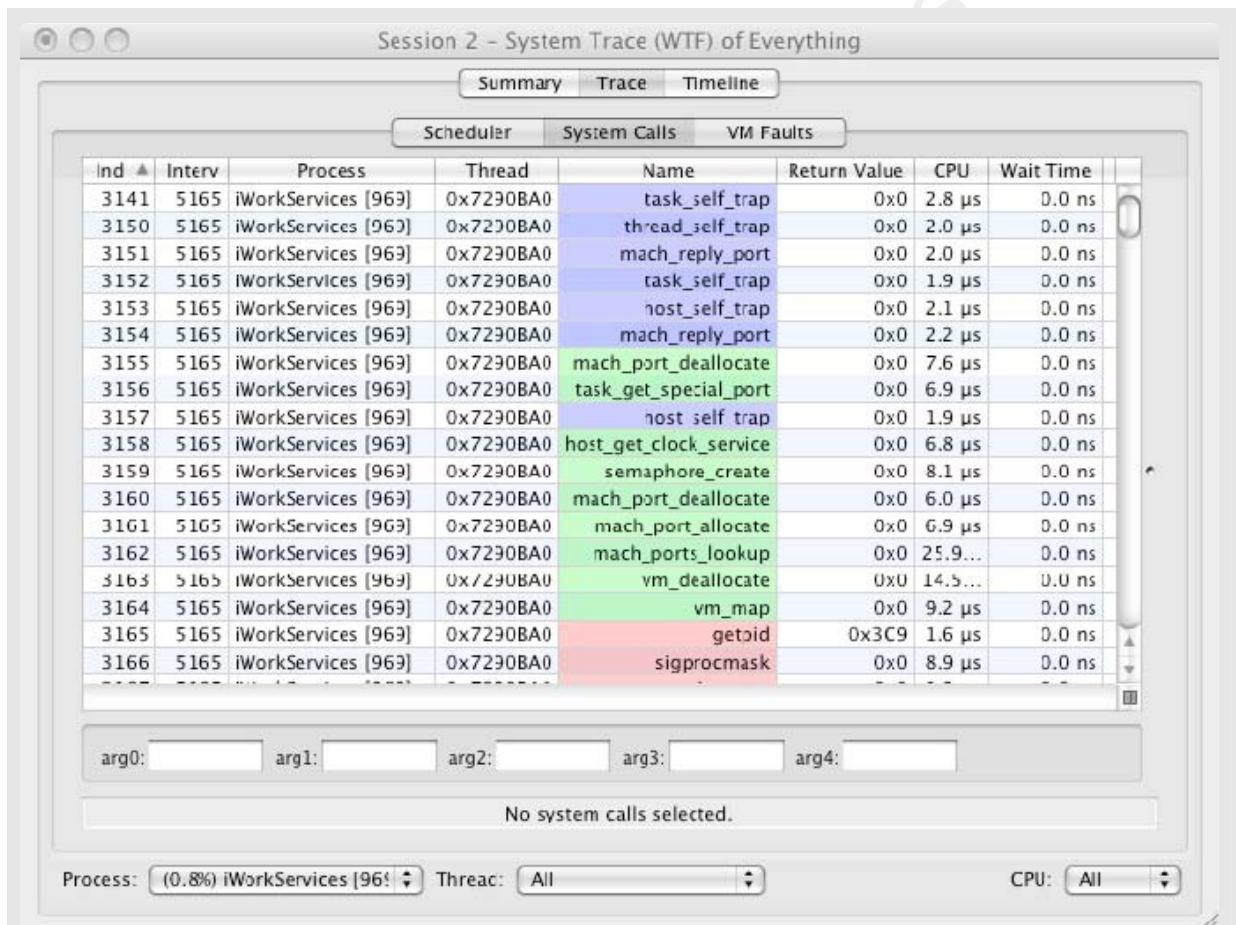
Session 2 - System Trace (WTF) of Everything

Summary | Trace | Timeline

Scheduler | System Calls | VM Faults

| Ind | Interv | Process | Thread | Name | Return Value | CPU | Wait Time |
|---|---|---|---|---|---|---|---|
| 3141 | 5165 | iWorkServices [969] | 0x7290BA0 | task_self_trap | 0x0 | 2.8 µs | 0.0 ns |
| 3150 | 5165 | iWorkServices [969] | 0x7290BA0 | thread_self_trap | 0x0 | 2.0 µs | 0.0 ns |
| 3151 | 5165 | iWorkServices [969] | 0x7290BA0 | mach_reply_port | 0x0 | 2.0 µs | 0.0 ns |
| 3152 | 5165 | iWorkServices [969] | 0x7290BA0 | task_self_trap | 0x0 | 1.9 µs | 0.0 ns |
| 3153 | 5165 | iWorkServices [969] | 0x7290BA0 | host_self_trap | 0x0 | 2.1 µs | 0.0 ns |
| 3154 | 5165 | iWorkServices [969] | 0x7290BA0 | mach_reply_port | 0x0 | 2.2 µs | 0.0 ns |
| 3155 | 5165 | iWorkServices [969] | 0x7290BA0 | mach_port_deallocate | 0x0 | 7.6 µs | 0.0 ns |
| 3156 | 5165 | iWorkServices [969] | 0x7290BA0 | task_get_special_port | 0x0 | 6.9 µs | 0.0 ns |
| 3157 | 5165 | iWorkServices [969] | 0x7290BA0 | host_self_trap | 0x0 | 1.9 µs | 0.0 ns |
| 3158 | 5165 | iWorkServices [969] | 0x7290BA0 | host_get_clock_service | 0x0 | 6.8 µs | 0.0 ns |
| 3159 | 5165 | iWorkServices [969] | 0x7290BA0 | semaphore_create | 0x0 | 8.1 µs | 0.0 ns |
| 3160 | 5165 | iWorkServices [969] | 0x7290BA0 | mach_port_deallocate | 0x0 | 6.0 µs | 0.0 ns |
| 3161 | 5165 | iWorkServices [969] | 0x7290BA0 | mach_port_allocate | 0x0 | 6.9 µs | 0.0 ns |
| 3162 | 5165 | iWorkServices [969] | 0x7290BA0 | mach_ports_lookup | 0x0 | 25.9... | 0.0 ns |
| 3163 | 5165 | iWorkServices [969] | 0x7290BA0 | vm_deallocate | 0x0 | 14.5... | 0.0 ns |
| 3164 | 5165 | iWorkServices [969] | 0x7290BA0 | vm_map | 0x0 | 9.2 µs | 0.0 ns |
| 3165 | 5165 | iWorkServices [969] | 0x7290BA0 | getpid | 0x3C9 | 1.6 µs | 0.0 ns |
| 3166 | 5165 | iWorkServices [969] | 0x7290BA0 | sigprocmask | 0x0 | 8.9 µs | 0.0 ns |

arg0: arg1: arg2: arg3: arg4:

No system calls selected.

Process: (0.8%) iWorkServices [96! Thread: All CPU: All